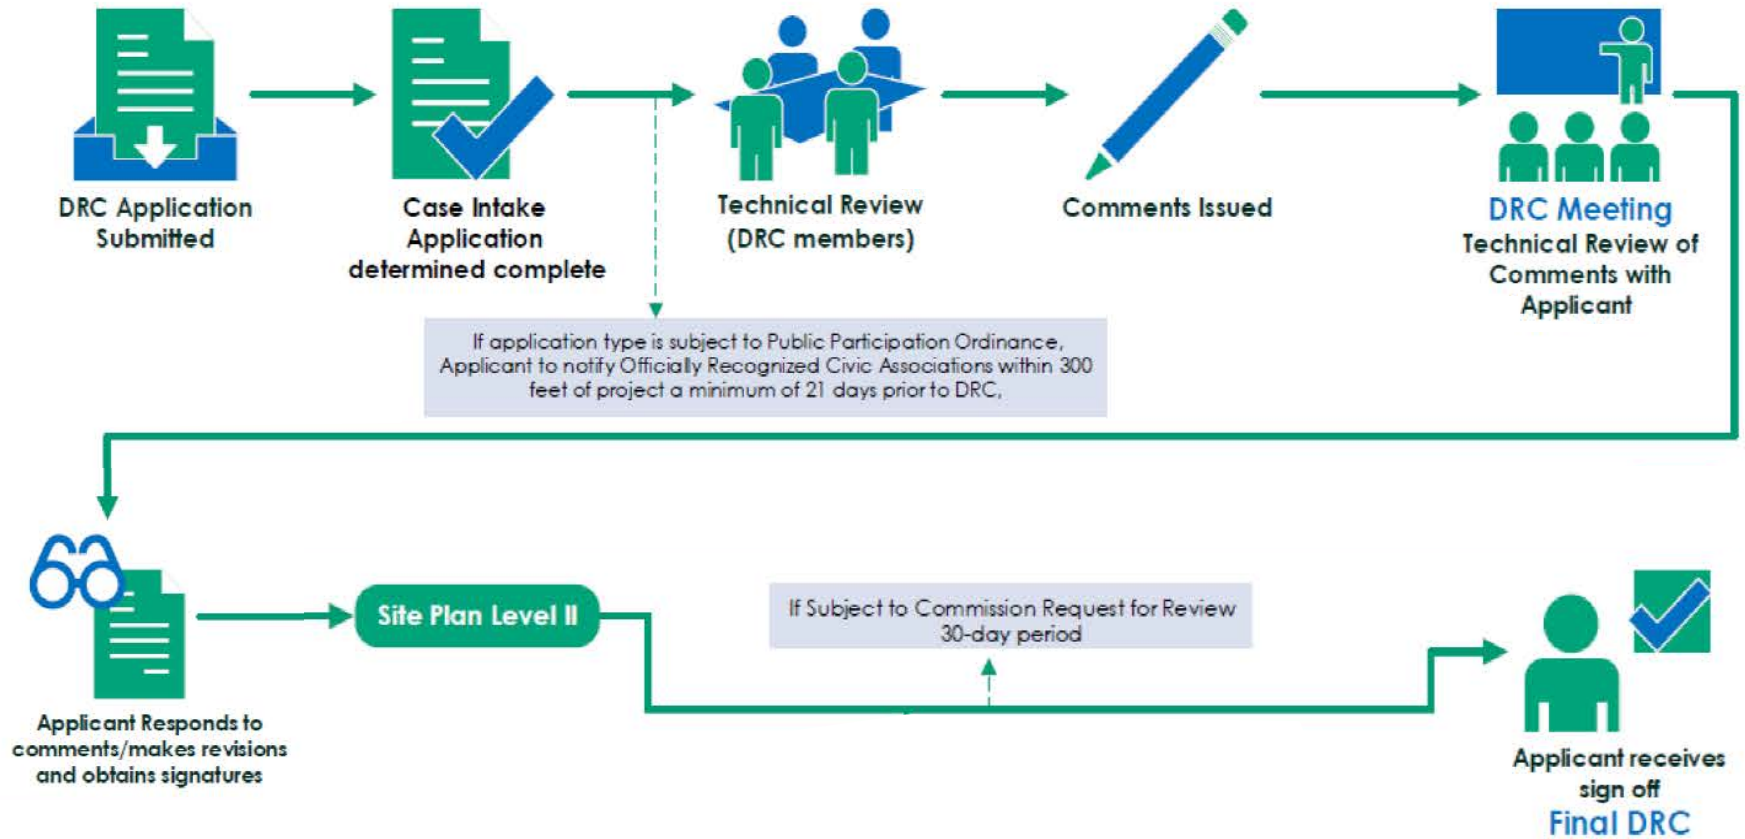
DRC Application Submitted

Case Intake Application determined complete

Technical Review (DRC members)

Comments Issued

DRC Meeting
Technical Review of Comments with Applicant

If application type is subject to Public Participation Ordinance, Applicant to notify Officially Recognized Civic Associations within 300 feet of project a minimum of 21 days prior to DRC,

Applicant Responds to comments/makes revisions and obtains signatures

Site Plan Level II

If Subject to Commission Request for Review 30-day period

Applicant receives sign off
Final DRC